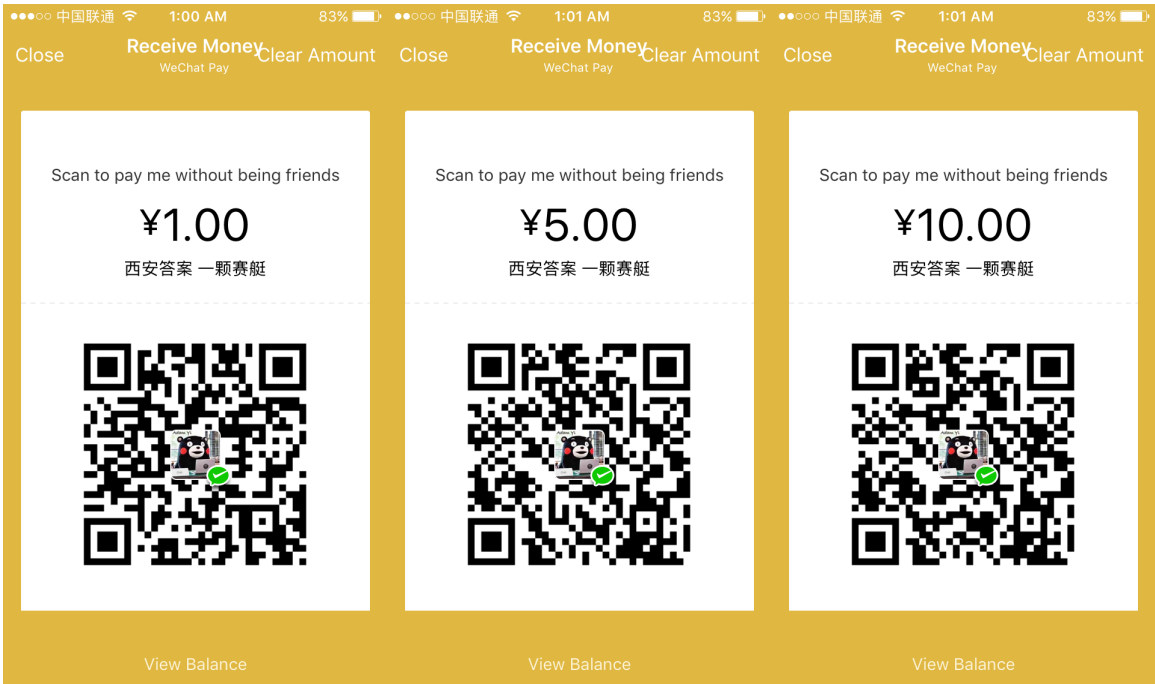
●●●○○ 中国联通 1:00 AM 83%

Close Receive Money WeChat Pay Clear Amount

Scan to pay me without being friends

¥1.00

西安答案 一颗赛艇

View Balance

●●○○○ 中国联通 1:01 AM 83%

Close Receive Money WeChat Pay Clear Amount

Scan to pay me without being friends

¥5.00

西安答案 一颗赛艇

View Balance

●●○○○ 中国联通 1:01 AM 83%

Close Receive Money WeChat Pay Clear Amount

Scan to pay me without being friends

¥10.00

西安答案 一颗赛艇

View Balance